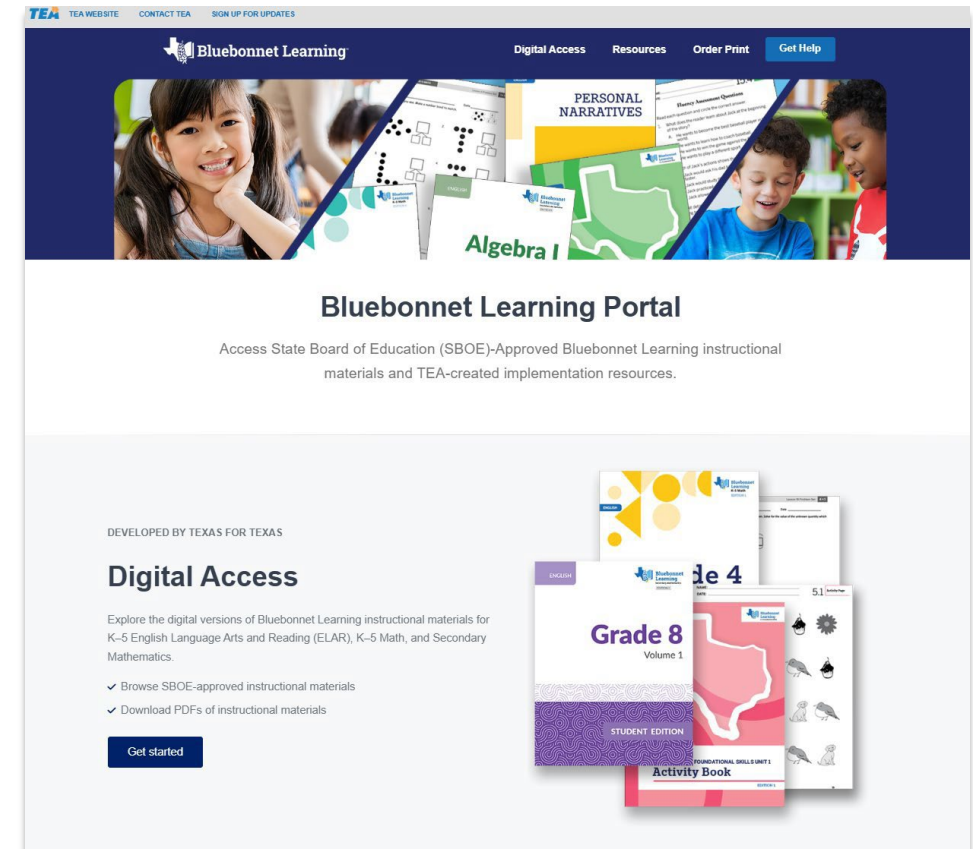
TEA TEA WEBSITE CONTACT TEA SIGN UP FOR UPDATES

Bluebonnet Learning

Digital Access Resources Order Print Get Help

PERSONAL NARRATIVES

Fluency Assessment Questions

ENGLISH

Algebra I

Bluebonnet Learning

Bluebonnet Learning Portal

Access State Board of Education (SBOE)-Approved Bluebonnet Learning instructional materials and TEA-created implementation resources.

DEVELOPED BY TEXAS FOR TEXAS

Digital Access

Explore the digital versions of Bluebonnet Learning instructional materials for K–5 English Language Arts and Reading (ELAR), K–5 Math, and Secondary Mathematics.

✓ Browse SBOE-approved instructional materials

✓ Download PDFs of instructional materials

Get started

Bluebonnet Learning

ENGLISH

de 4

ENGLISH

Bluebonnet Learning

Grade 8

Volume 1

STUDENT EDITION

5.1 Activity Page

Bluebonnet Learning

FOUNDATIONAL SKILLS UNIT 1

Activity Book